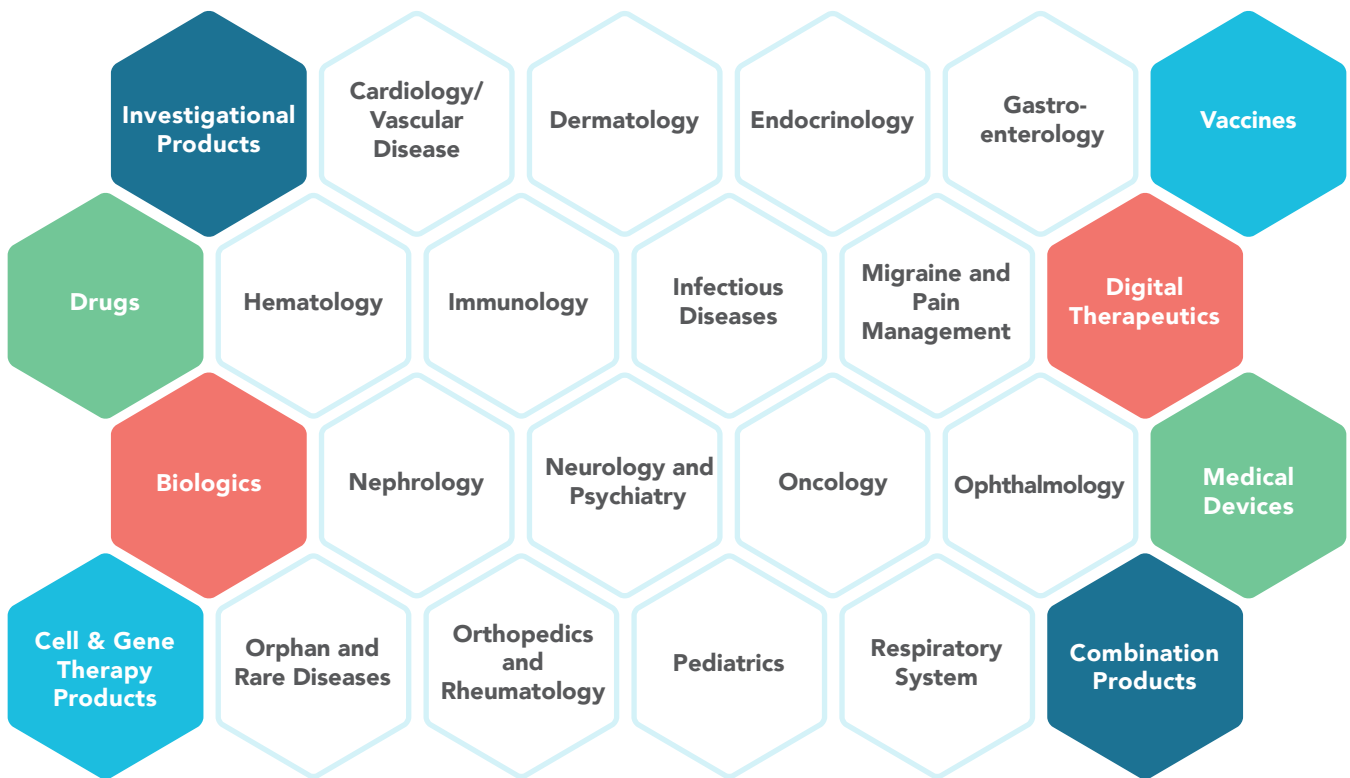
Investigational Products

Cardiology/ Vascular Disease

Dermatology

Endocrinology

Gastro-enterology

Vaccines

Drugs

Hematology

Immunology

Infectious Diseases

Migraine and Pain Management

Digital Therapeutics

Biologics

Nephrology

Neurology and Psychiatry

Oncology

Ophthalmology

Medical Devices

Cell & Gene Therapy Products

Orphan and Rare Diseases

Orthopedics and Rheumatology

Pediatrics

Respiratory System

Combination Products